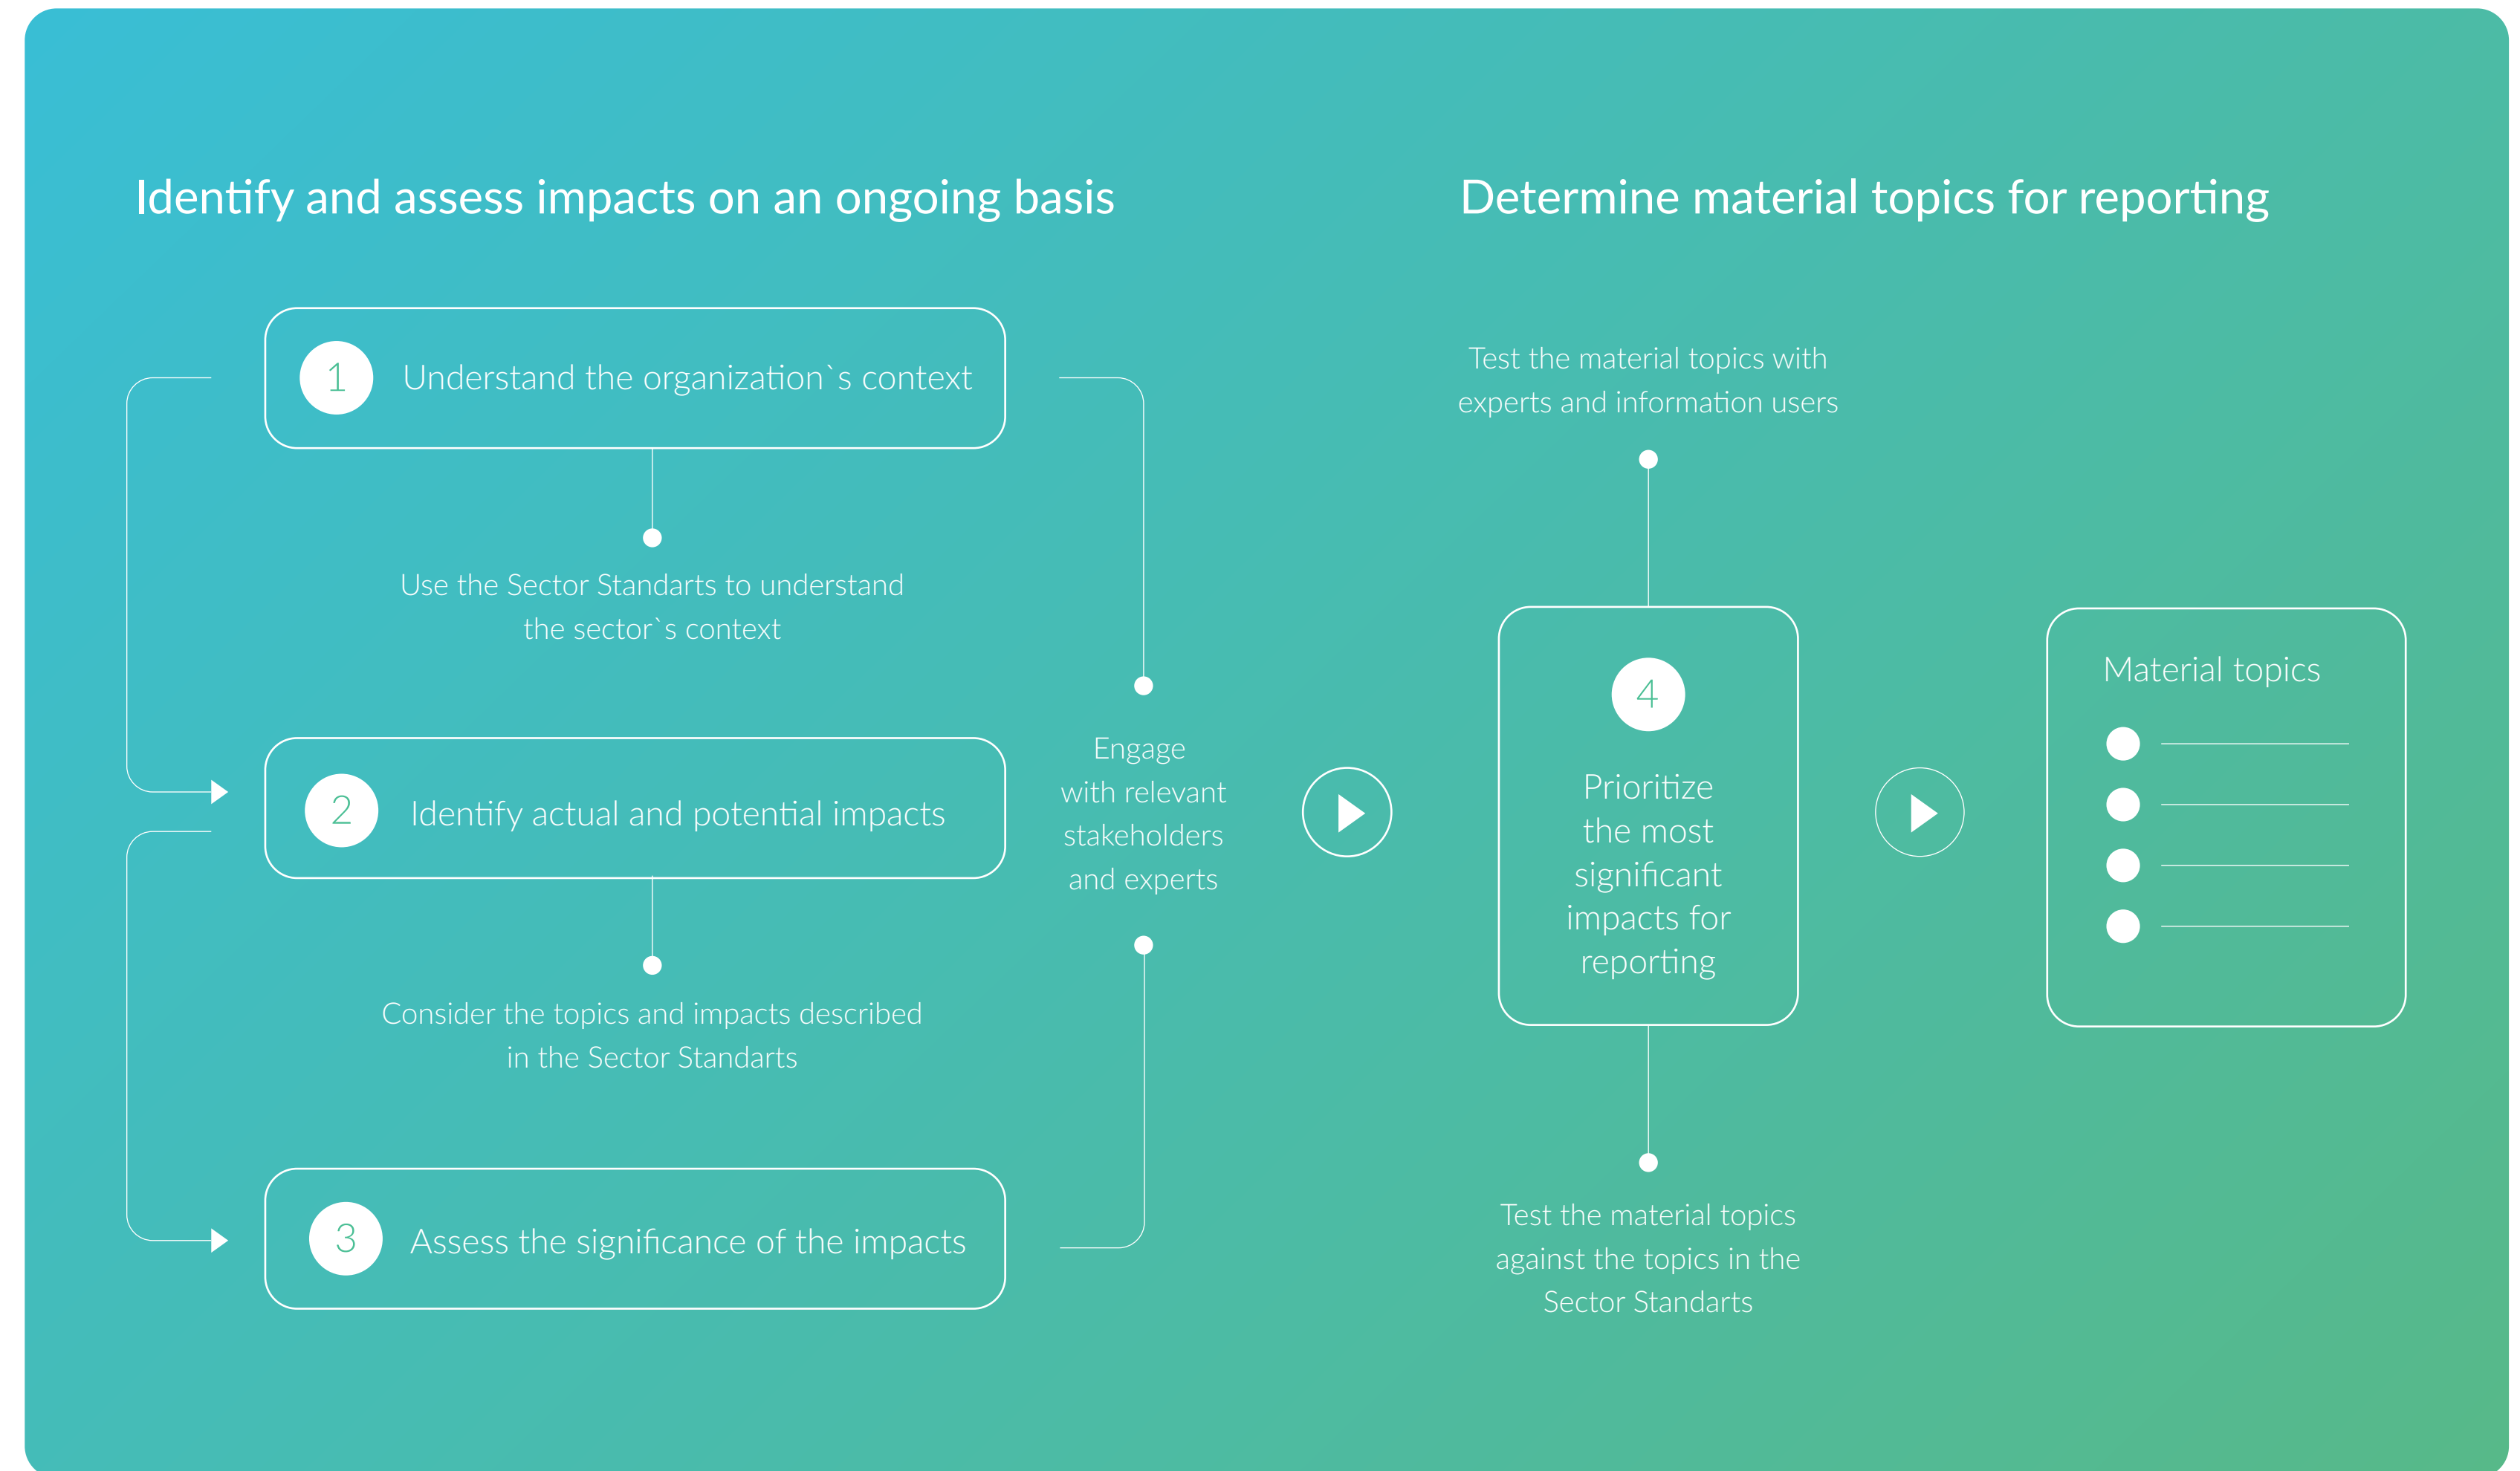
Identify and assess impacts on an ongoing basis

Determine material topics for reporting

1 Understand the organization`s context

Use the Sector Standarts to understand the sector`s context

2 Identify actual and potential impacts

Consider the topics and impacts described in the Sector Standarts

3 Assess the significance of the impacts

Engage with relevant stakeholders and experts

Test the material topics with experts and information users

4 Prioritize the most significant impacts for reporting

Test the material topics against the topics in the Sector Standarts

Material topics